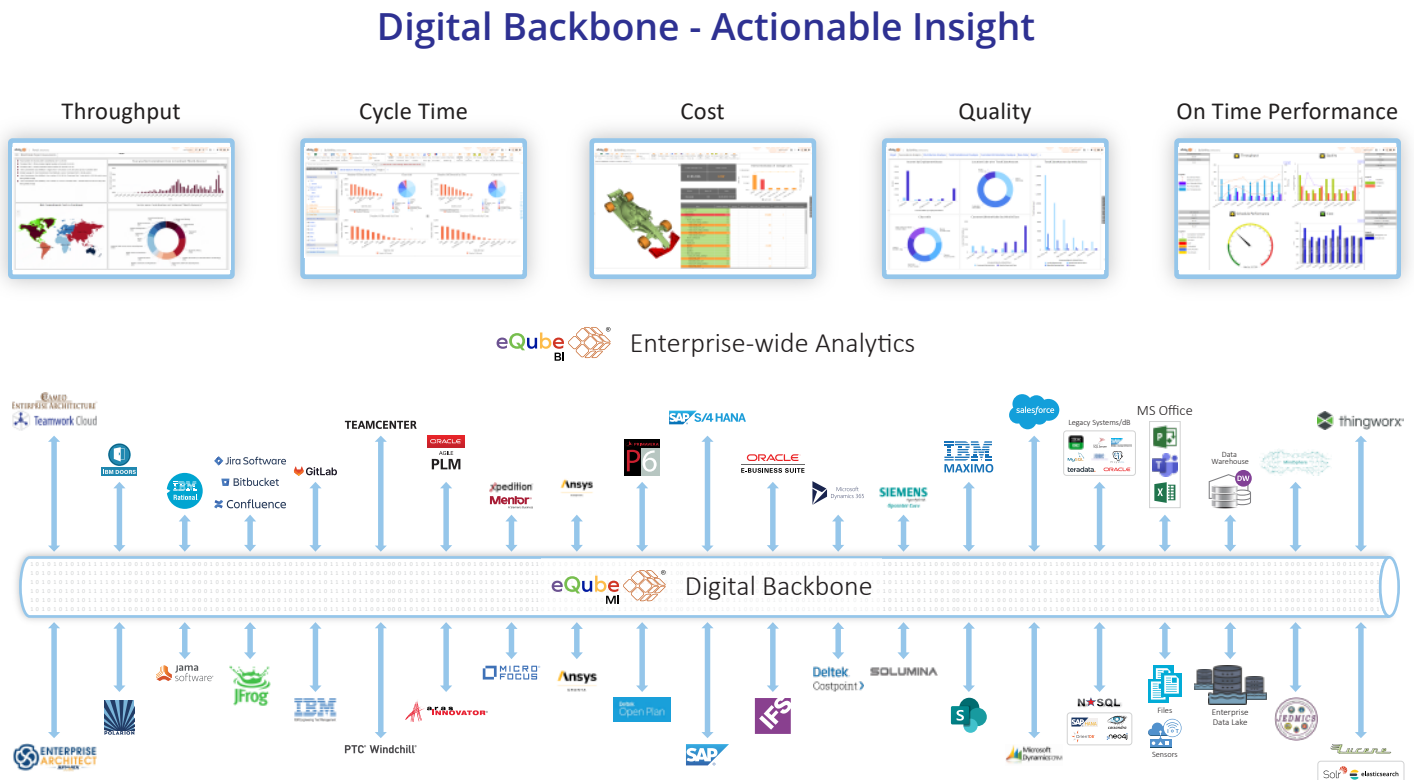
Digital Backbone - Actionable Insight

Throughput

Cycle Time

Cost

Quality

On Time Performance

eQube BI Enterprise-wide Analytics

CAMEO ENTERPRISE ARCHITECTURE Teamwork Cloud

IBM DOORS

IBM Rational

Jira Software
Bitbucket
Confluence

GitLab

TEAMCENTER

ORACLE AGILE PLM

Xpedition Mentor

Ansys

P6

SAP S/4 HANA

ORACLE E-BUSINESS SUITE

Microsoft Dynamics 365

SIEMENS

IBM MAXIMO

salesforce

Legacy Systems/dB

teradata. ORACLE

MS Office

Data Warehouse

DW

thingworx

eQube MI Digital Backbone

jama software

JFrog

IBM

MICRO FOCUS

Ansys

Open Plan

Deltek Costpoint

SOLUMINA

POLARION

PTC Windchill

aras INNOVATOR

IFS

SAP

N SQL

neo4j

Files

Sensors

Enterprise Data Lake

ENTERPRISE ARCHITECT

Microsoft Dynamics CRM

Solr elasticsearch